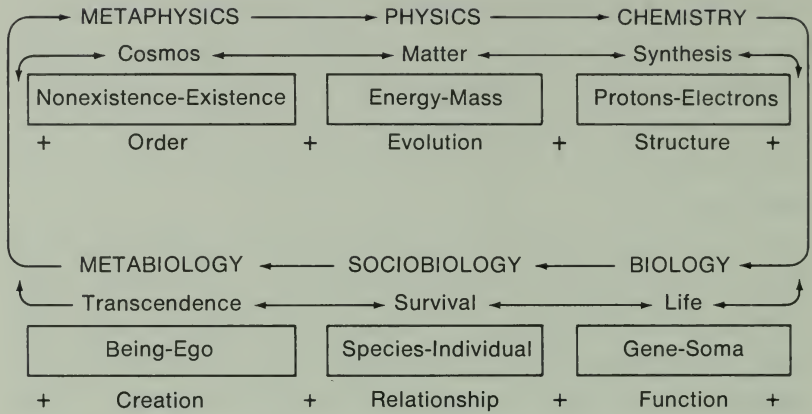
METAPHYSICS PHYSICS CHEMISTRY

Cosmos Matter Synthesis

Nonexistence-Existence

Energy-Mass

Protons-Electrons

+ Order + Evolution + Structure +

METABIOLOGY SOCIOBIOLOGY BIOLOGY

Transcendence Survival Life

Being-Ego

Species-Individual

Gene-Soma

+ Creation + Relationship + Function +